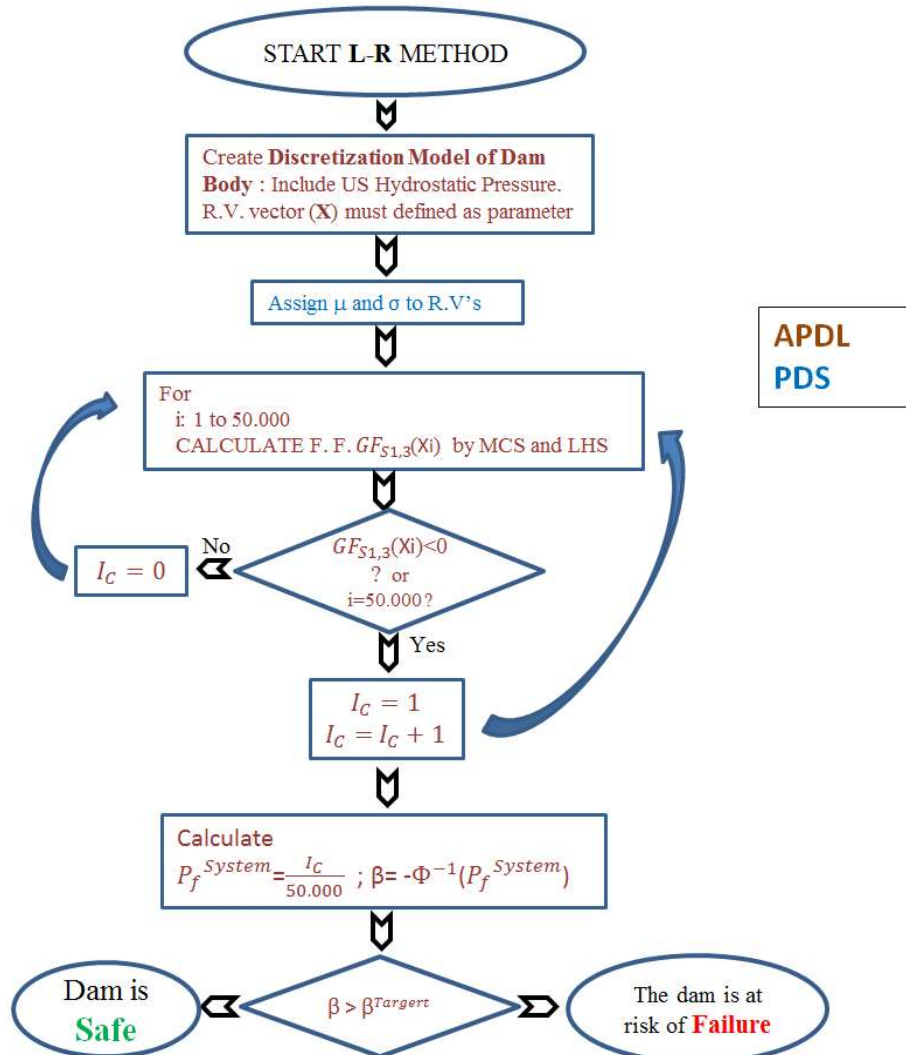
START **L**-**R** METHOD

Create **Discretization Model of Dam Body** : Include US Hydrostatic Pressure. R.V. vector (**X**) must defined as parameter

Assign μ and σ to R.V's

APDL
PDS

For
i: 1 to 50.000
CALCULATE F. F. $GF_{S1,3}$(Xi) by MCS and LHS

$GF_{S1,3}$(Xi)<0 ? or i=50.000?

No

$I_C = 0$

Yes

$I_C = 1$
$I_C = I_C + 1$

Calculate
$P_f^{System} = \frac{I_C}{50.000}$ ; β= $-\Phi^{-1}(P_f^{System})$

β > $\beta^{Targert}$

Dam is **Safe**

The dam is at risk of **Failure**